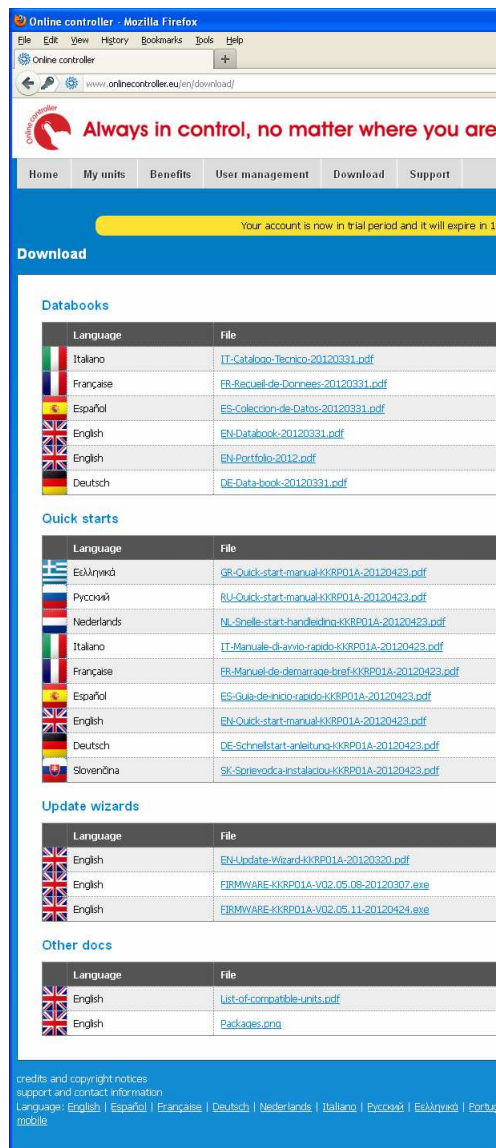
Online controller - Mozilla Firefox

File Edit View History Bookmarks Tools Help

Online controller +

www.onlinecontroller.eu/en/download/

Online controller

Always in control, no matter where you are

Home My units Benefits User management Download Support

Your account is now in trial period and it will expire in 1

Download

Databooks

| Language | File |
|---|---|
| Italiano | IT-Catalogo-Tecnico-20120331.pdf |
| Française | FR-Recueil-de-Donnees-20120331.pdf |
| Español | ES-Coleccion-de-Datos-20120331.pdf |
| English | EN-Databook-20120331.pdf |
| English | EN-Portfolio-2012.pdf |
| Deutsch | DE-Data-book-20120331.pdf |

Quick starts

| Language | File |
|---|---|
| Ελληνικά | GR-Quick-start-manual-KKRP01A-20120423.pdf |
| Русский | RU-Quick-start-manual-KKRP01A-20120423.pdf |
| Nederlands | NL-Snelle-start-handleiding-KKRP01A-20120423.pdf |
| Italiano | IT-Manuale-di-avvio-rapido-KKRP01A-20120423.pdf |
| Française | FR-Manuel-de-demarrage-bref-KKRP01A-20120423.pdf |
| Español | ES-Guia-de-inicio-rapido-KKRP01A-20120423.pdf |
| English | EN-Quick-start-manual-KKRP01A-20120423.pdf |
| Deutsch | DE-Schnellstart-anleitung-KKRP01A-20120423.pdf |
| Slovenčina | SK-Sprievodca-instalaciou-KKRP01A-20120423.pdf |

Update wizards

| Language | File |
|---|---|
| English | EN-Update-Wizard-KKRP01A-20120320.pdf |
| English | FIRMWARE-KKRP01A-V02.05.08-20120307.exe |
| English | FIRMWARE-KKRP01A-V02.05.11-20120424.exe |

Other docs

| Language | File |
|---|---|
| English | List-of-compatible-units.pdf |
| English | Packages.png |

credits and copyright notices
support and contact information
Language: English | Español | Française | Deutsch | Nederlands | Italiano | Русский | Ελληνικά | Portu
mobile